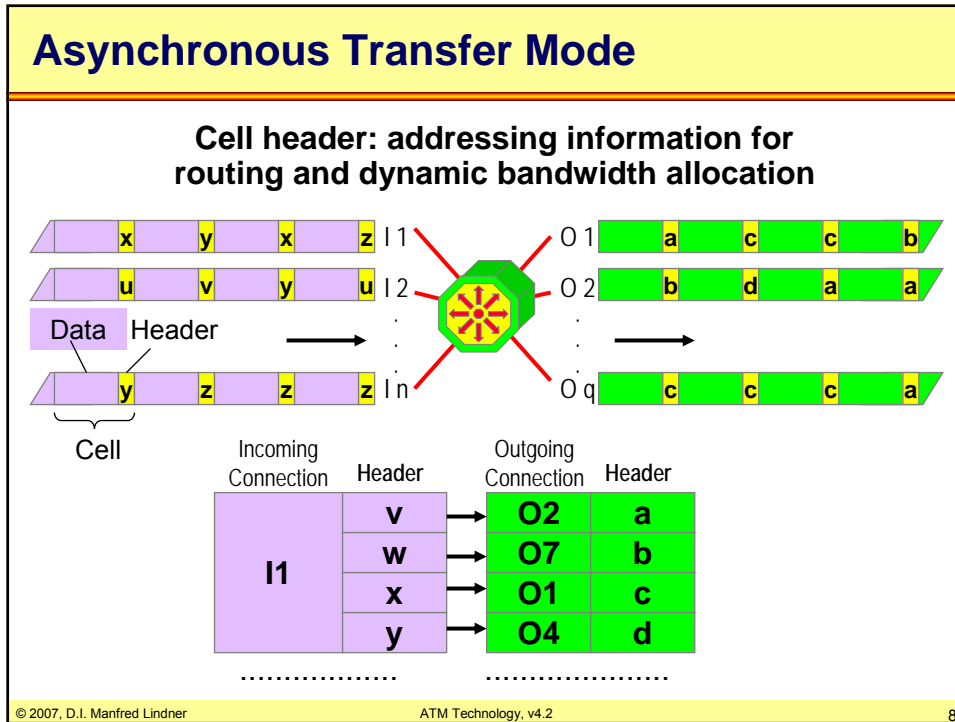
Asynchronous Transfer Mode

Cell header: addressing information for routing and dynamic bandwidth allocation

x y x z I 1
u v y u I 2
Data Header
y z z z I n
Cell

O 1 a c c b
O 2 b d a a
O q c c c a

| Incoming Connection | Header | Outgoing Connection | Header |
|---|---|---|---|
| I1 | v | O2 | a |
| | w | O7 | b |
| | x | O1 | c |
| | y | O4 | d |

.................. ....................

© 2007, D.I. Manfred Lindner ATM Technology, v4.2 8